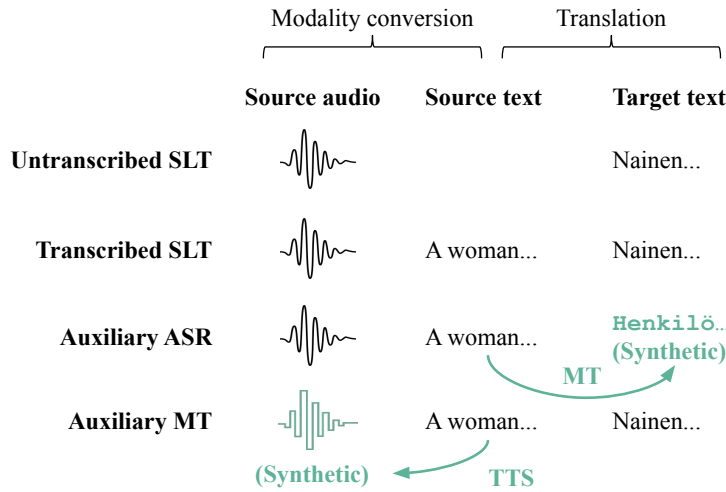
Modality conversion

Translation

Source audio

Source text

Target text

Untranscribed SLT

Nainen...

Transcribed SLT

A woman...

Nainen...

Auxiliary ASR

A woman...

Henkilö..

(Synthetic)

MT

Auxiliary MT

A woman...

Nainen...

(Synthetic)

TTS